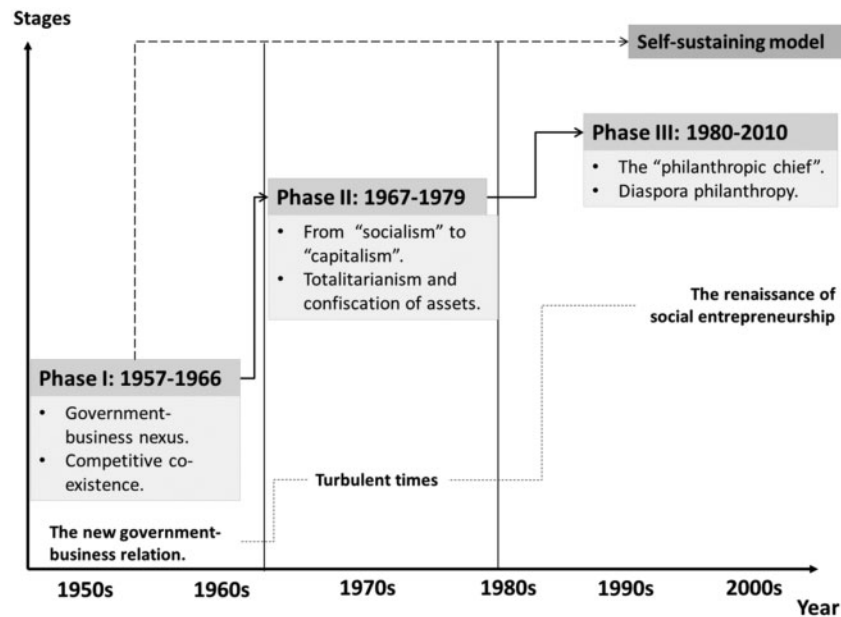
Stages

Self-sustaining model

Phase III: 1980-2010

- The "philanthropic chief".
- Diaspora philanthropy.

Phase II: 1967-1979

- From "socialism" to "capitalism".
- Totalitarianism and confiscation of assets.

The renaissance of social entrepreneurship

Phase I: 1957-1966

- Government-business nexus.
- Competitive co-existence.

Turbulent times

The new government-business relation.

1950s 1960s 1970s 1980s 1990s 2000s

Year